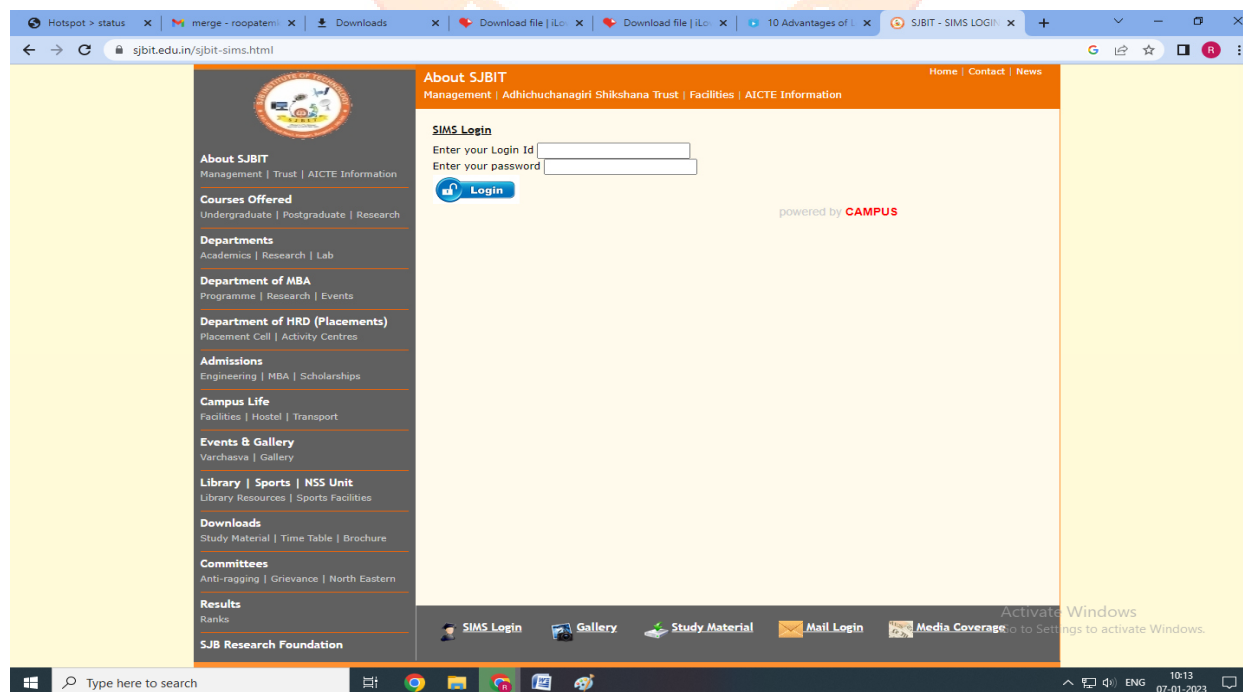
Hotspot > status | merge - roopatemi | Downloads | Download file | iLo | Download file | iLo | 10 Advantages of | SJBIT - SIMS LOGIN

sjbit.edu.in/sjbit-sims.html

SJBIT

About SJBIT
Management | Trust | AICTE Information

Courses Offered
Undergraduate | Postgraduate | Research

Departments
Academics | Research | Lab

Department of MBA
Programme | Research | Events

Department of HRD (Placements)
Placement Cell | Activity Centres

Admissions
Engineering | MBA | Scholarships

Campus Life
Facilities | Hostel | Transport

Events & Gallery
Varchasva | Gallery

Library | Sports | NSS Unit
Library Resources | Sports Facilities

Downloads
Study Material | Time Table | Brochure

Committees
Anti-ragging | Grievance | North Eastern

Results
Ranks

SJB Research Foundation

Home | Contact | News

About SJBIT
Management | Adhichuchanagiri Shikshana Trust | Facilities | AICTE Information

SIMS Login
Enter your Login Id
Enter your password
Login

powered by CAMPUS

SIMS Login | Gallery | Study Material | Mail Login | Media Coverage

Activate Windows
Go to Settings to activate Windows.

Type here to search

ENG 10:13 07-01-2023